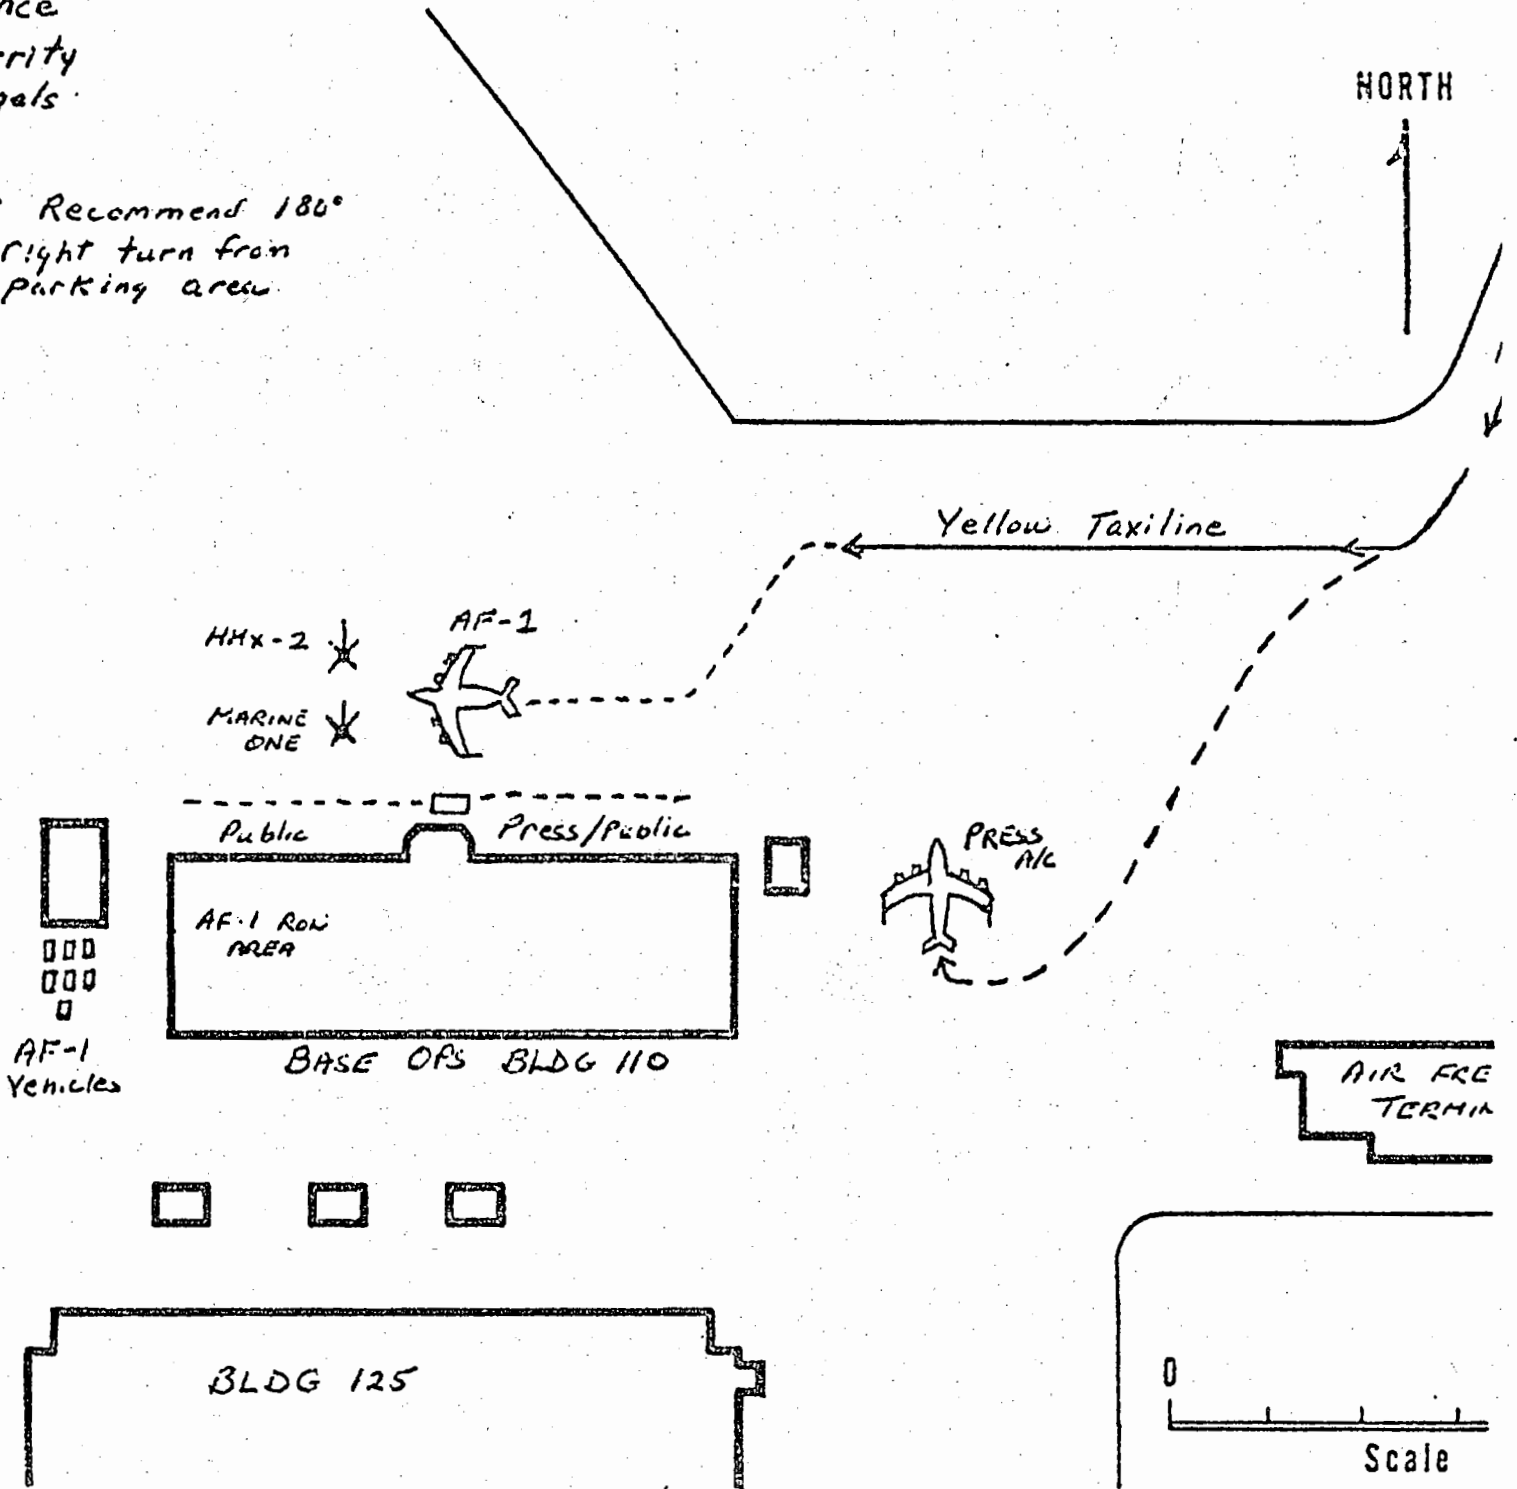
nce
rity
pals

Recommend 180° right turn from parking area

NORTH

Yellow Taxiline

HHx-2

AF-1

MARINE ONE

Public

Press/Public

PRESS A/C

AF-1 Row AREA

AF-1 Vehicles

BASE OPS BLDG 110

AIR FRE
TERMIN

BLDG 125

0

Scale